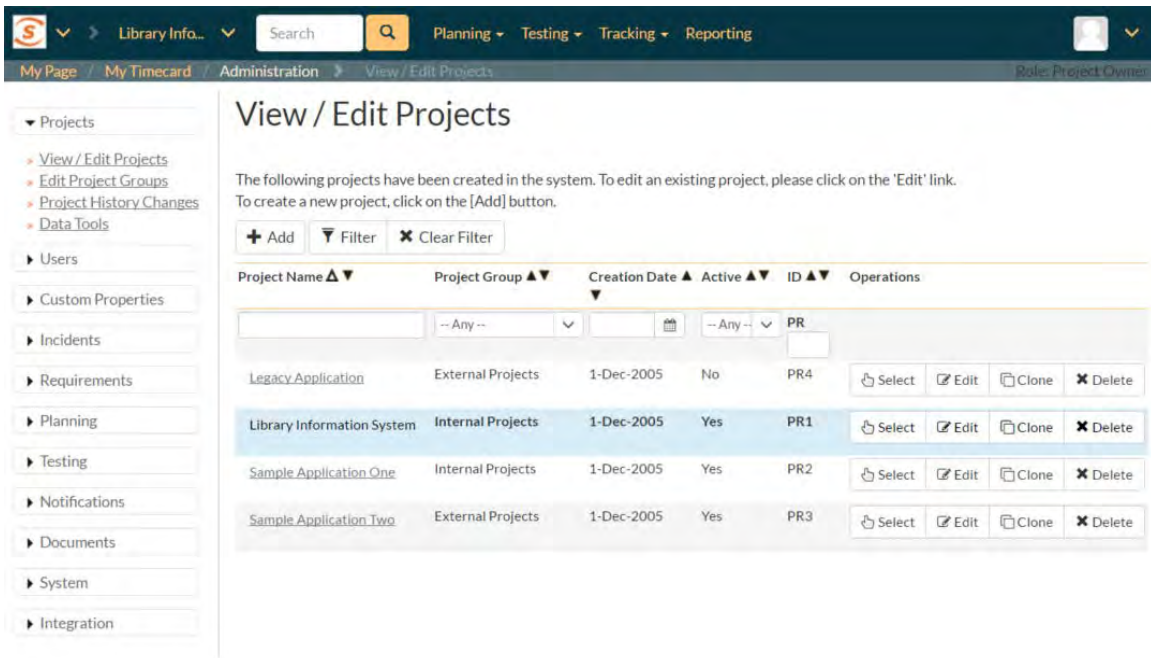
Library Info... Search Planning Testing Tracking Reporting

My Page / My Timecard / Administration View / Edit Projects Role: Project Owner

Projects

View / Edit Projects
Edit Project Groups
Project History Changes
Data Tools

Users
Custom Properties
Incidents
Requirements
Planning
Testing
Notifications
Documents
System
Integration

View / Edit Projects

The following projects have been created in the system. To edit an existing project, please click on the 'Edit' link.
To create a new project, click on the [Add] button.

Add Filter Clear Filter

| Project Name | Project Group | Creation Date | Active | ID | Operations |
|---|---|---|---|---|---|
| | -- Any -- | | -- Any -- | PR | |
| Legacy Application | External Projects | 1-Dec-2005 | No | PR4 | Select Edit Clone Delete |
| Library Information System | Internal Projects | 1-Dec-2005 | Yes | PR1 | Select Edit Clone Delete |
| Sample Application One | Internal Projects | 1-Dec-2005 | Yes | PR2 | Select Edit Clone Delete |
| Sample Application Two | External Projects | 1-Dec-2005 | Yes | PR3 | Select Edit Clone Delete |